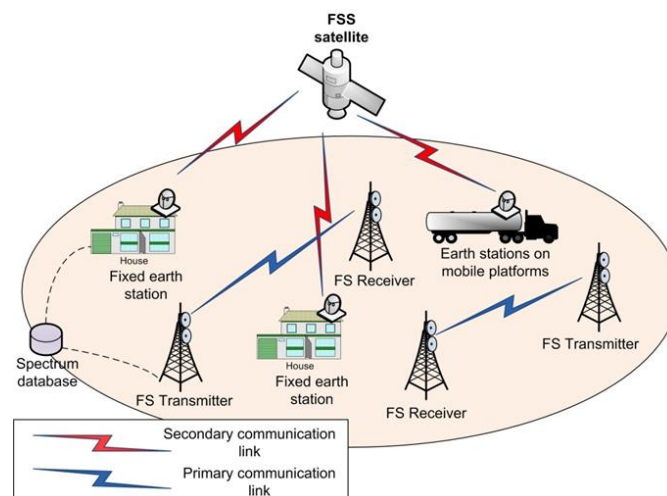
FSS satellite

House
Fixed earth station

FS Receiver

Earth stations on mobile platforms

Spectrum database

FS Transmitter

House
Fixed earth station

FS Receiver

FS Transmitter

Secondary communication link

Primary communication link